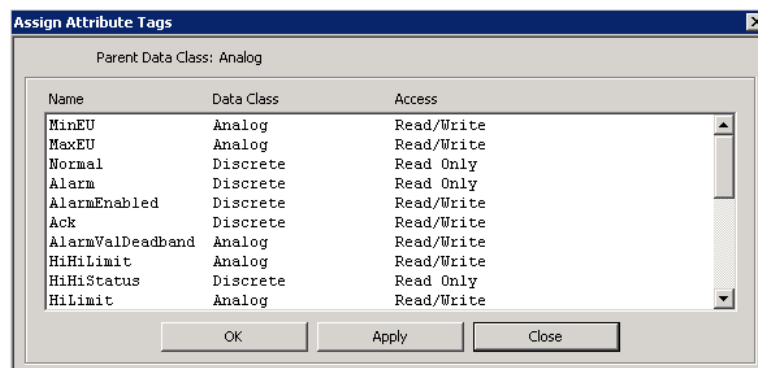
Assign Attribute Tags

Parent Data Class: Analog

| Name | Data Class | Access |
|---|---|---|
| MinEU | Analog | Read/Write |
| MaxEU | Analog | Read/Write |
| Normal | Discrete | Read Only |
| Alarm | Discrete | Read Only |
| AlarmEnabled | Discrete | Read/Write |
| Ack | Discrete | Read/Write |
| AlarmValDeadband | Analog | Read/Write |
| HiHiLimit | Analog | Read/Write |
| HiHiStatus | Discrete | Read Only |
| HiLimit | Analog | Read/Write |

OK Apply Close